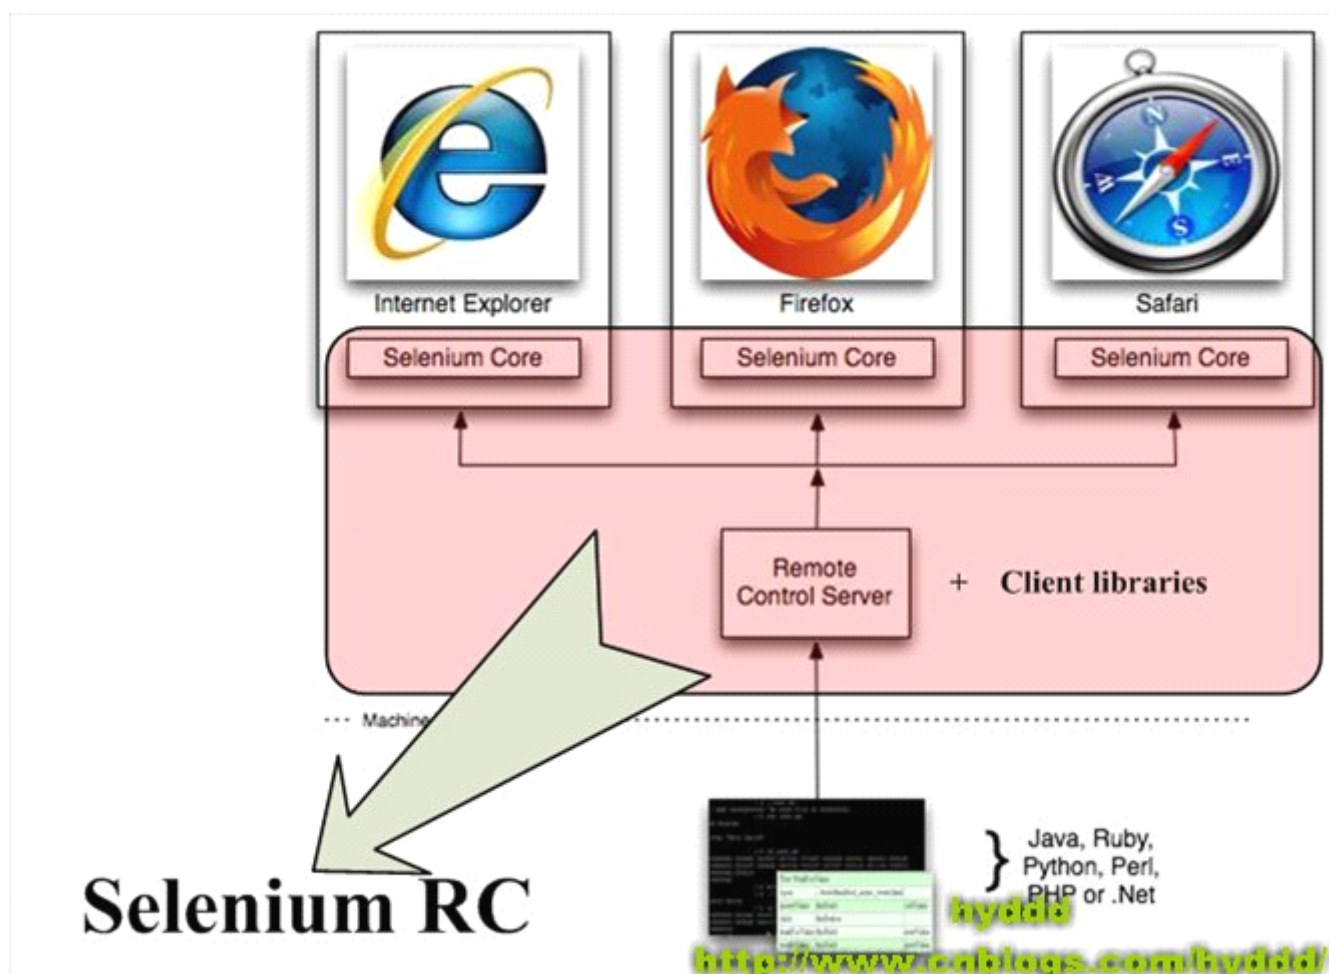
Internet Explorer

Firefox

Safari

Selenium Core

Selenium Core

Selenium Core

Remote Control Server

+ Client libraries

Machine

Java, Ruby, Python, Perl, PHP or .Net

hyddd

Selenium RC

http://www.cnblogs.com/hyddd/